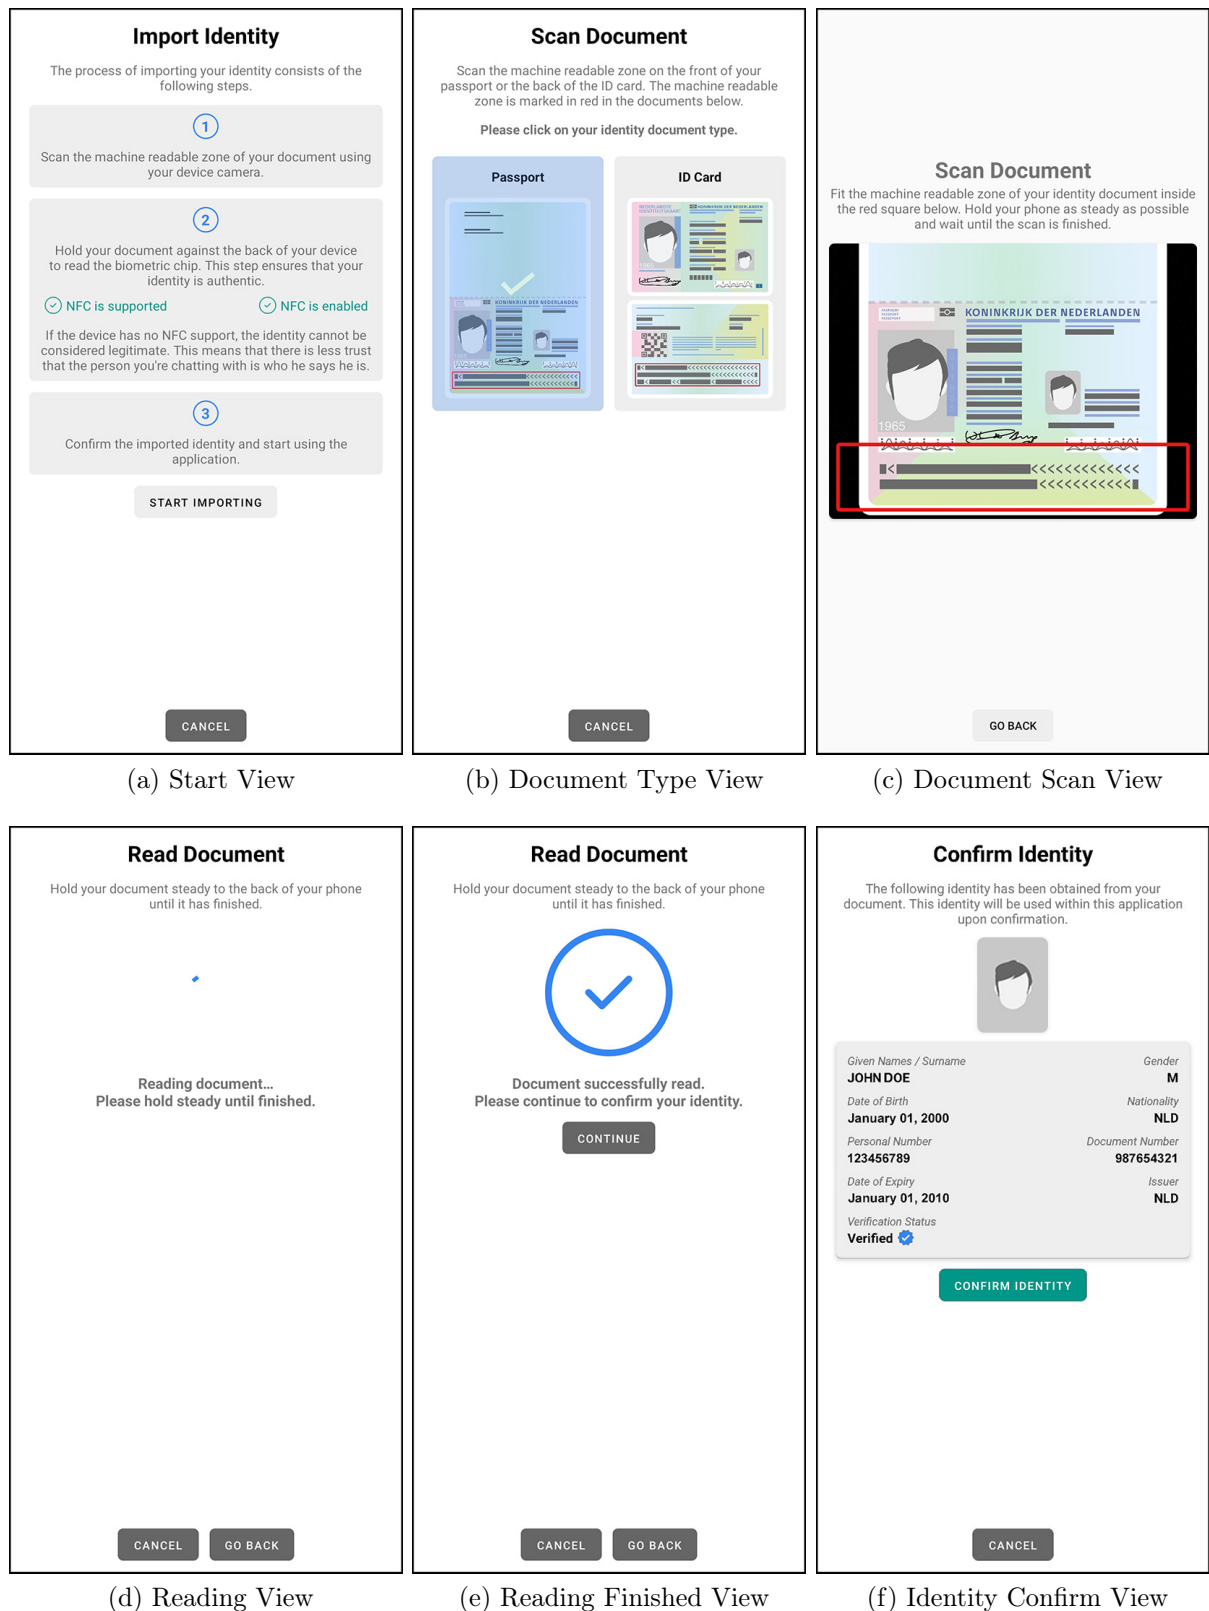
Import Identity

The process of importing your identity consists of the following steps.

1

Scan the machine readable zone of your document using your device camera.

2

Hold your document against the back of your device to read the biometric chip. This step ensures that your identity is authentic.

NFC is supported

NFC is enabled

If the device has no NFC support, the identity cannot be considered legitimate. This means that there is less trust that the person you're chatting with is who he says he is.

3

Confirm the imported identity and start using the application.

START IMPORTING

CANCEL

(a) Start View

Scan Document

Scan the machine readable zone on the front of your passport or the back of the ID card. The machine readable zone is marked in red in the documents below.

Please click on your identity document type.

Passport

KONINKRIJK DER NEDERLANDEN

ID Card

KONINKRIJK DER NEDERLANDEN

CANCEL

(b) Document Type View

Scan Document

Fit the machine readable zone of your identity document inside the red square below. Hold your phone as steady as possible and wait until the scan is finished.

KONINKRIJK DER NEDERLANDEN

1965

GO BACK

(c) Document Scan View

Read Document

Hold your document steady to the back of your phone until it has finished.

Reading document...
Please hold steady until finished.

CANCEL GO BACK

(d) Reading View

Read Document

Hold your document steady to the back of your phone until it has finished.

Document successfully read.
Please continue to confirm your identity.

CONTINUE

CANCEL GO BACK

(e) Reading Finished View

Confirm Identity

The following identity has been obtained from your document. This identity will be used within this application upon confirmation.

Given Names / Surname
JOHN DOE

Gender
M

Date of Birth
January 01, 2000

Nationality
NLD

Personal Number
123456789

Document Number
987654321

Date of Expiry
January 01, 2010

Issuer
NLD

Verification Status
Verified

CONFIRM IDENTITY

CANCEL

(f) Identity Confirm View